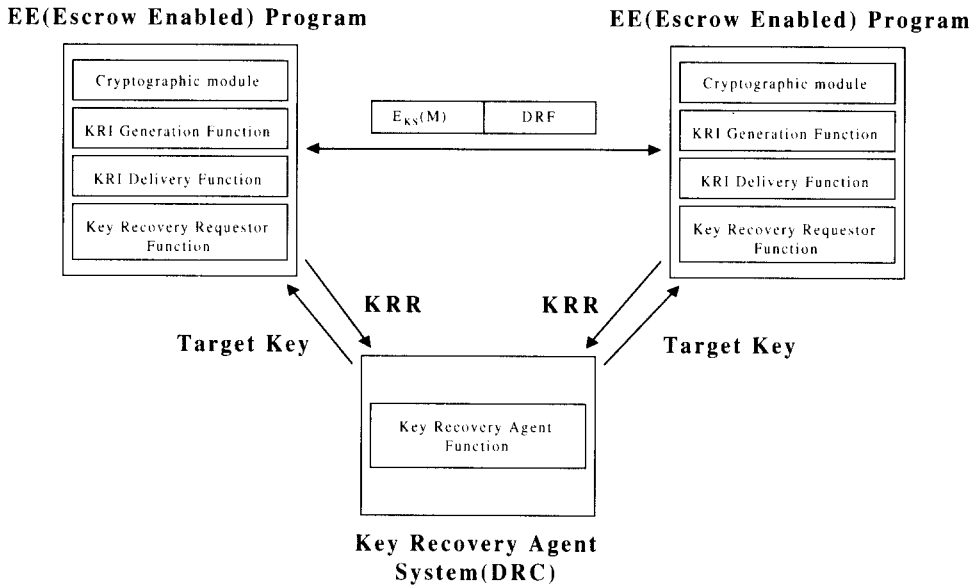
EE(Escrow Enabled) Program

Cryptographic module

KRI Generation Function

KRI Delivery Function

Key Recovery Requestor Function

$E_{KS}(M)$

DRF

EE(Escrow Enabled) Program

Cryptographic module

KRI Generation Function

KRI Delivery Function

Key Recovery Requestor Function

KRR

KRR

Target Key

Target Key

Key Recovery Agent Function

Key Recovery Agent System(DRC)